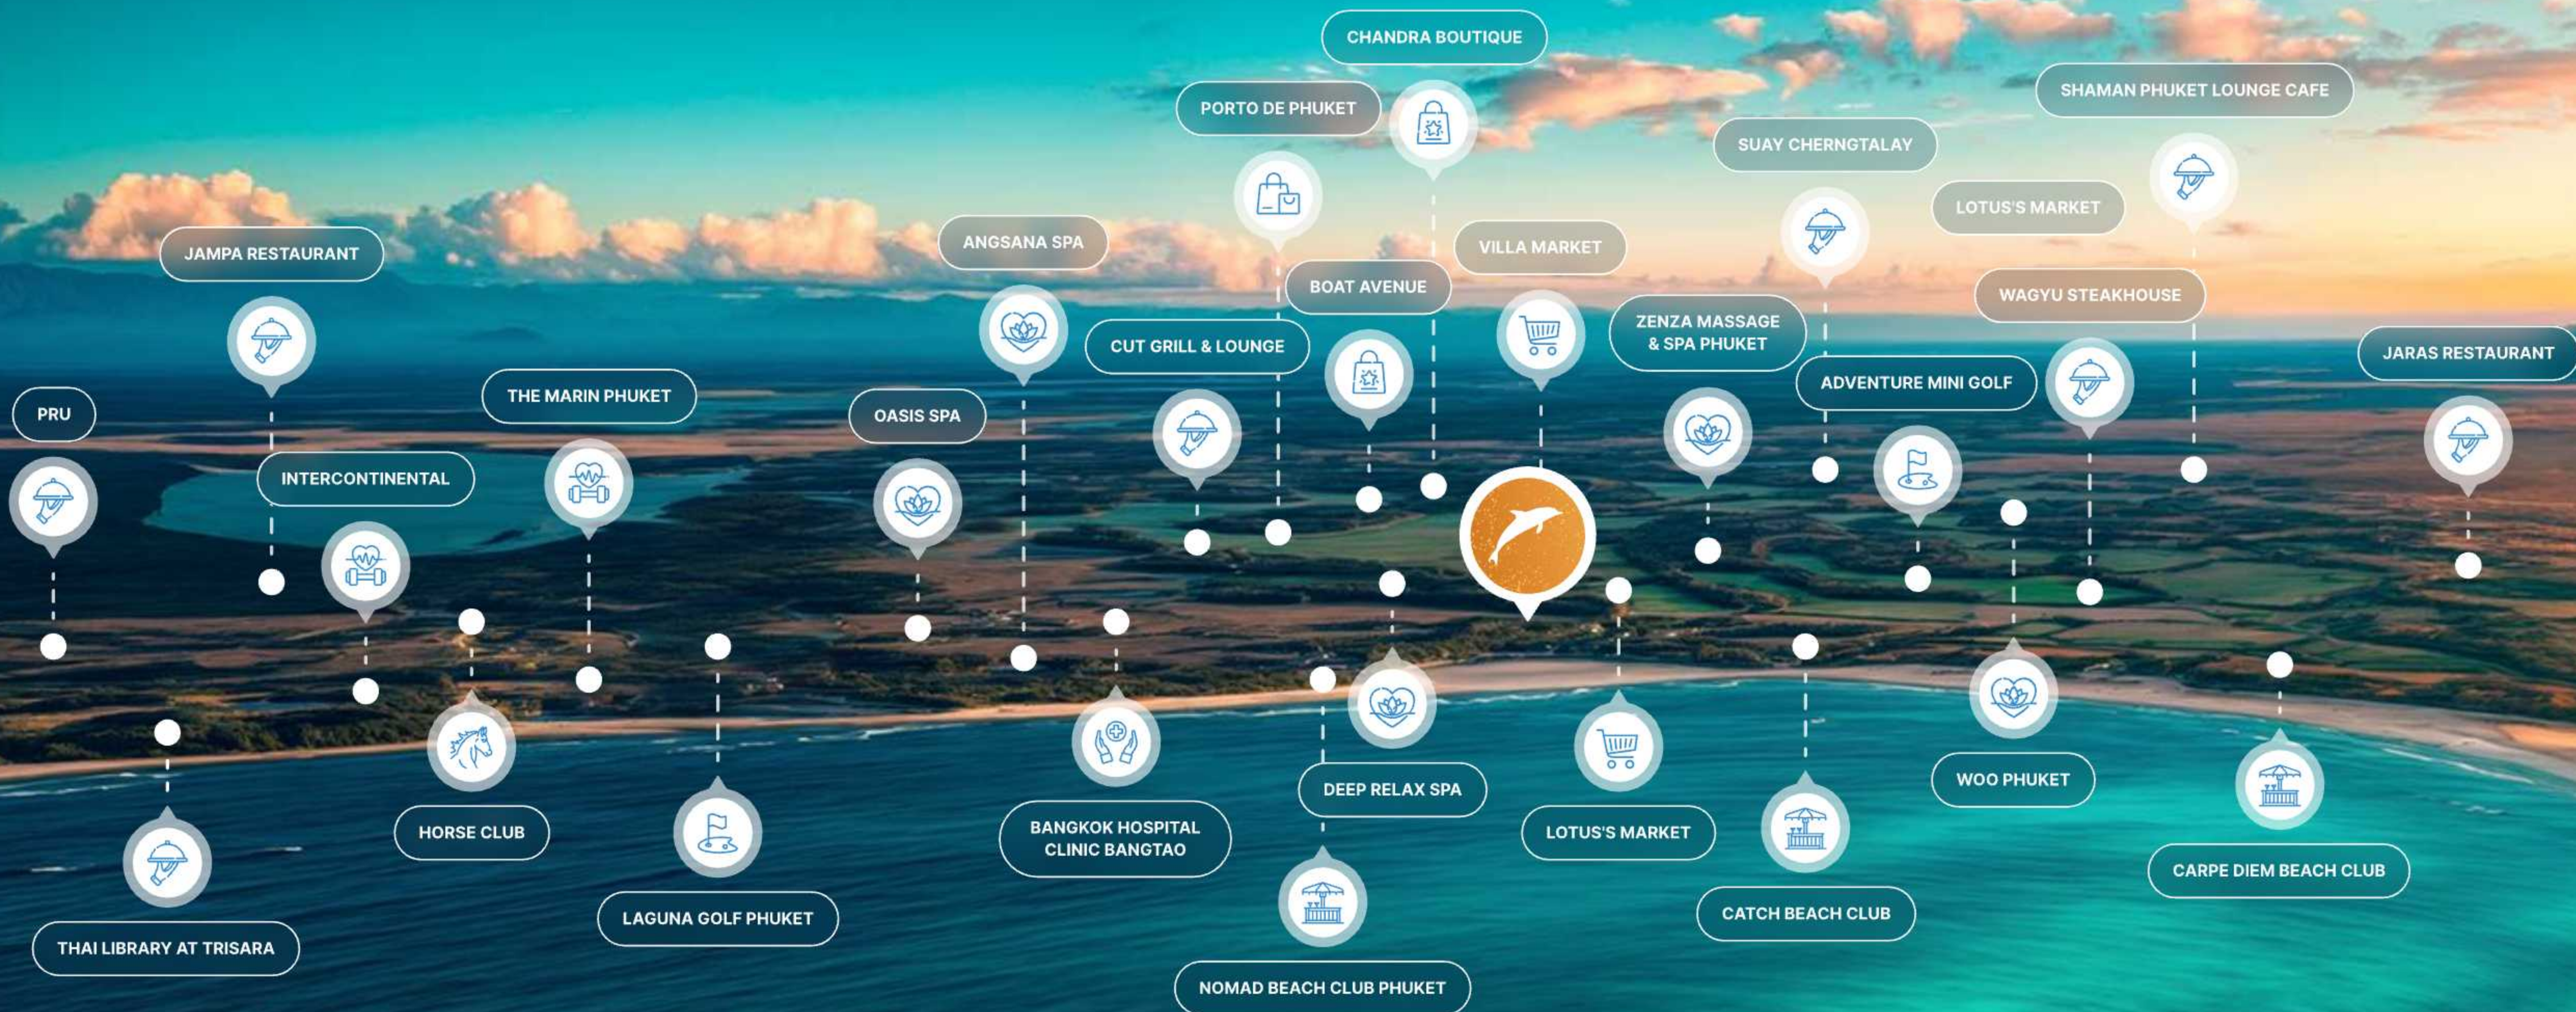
CHANDRA BOUTIQUE
PORTO DE PHUKET
SHAMAN PHUKET LOUNGE CAFE
SUAY CHERNGTALAY
LOTUS'S MARKET
JAMPA RESTAURANT
ANGSANA SPA
VILLA MARKET
BOAT AVENUE
WAGYU STEAKHOUSE
ZENZA MASSAGE & SPA PHUKET
CUT GRILL & LOUNGE
JARAS RESTAURANT
ADVENTURE MINI GOLF
PRU
THE MARIN PHUKET
OASIS SPA
INTERCONTINENTAL
HORSE CLUB
BANGKOK HOSPITAL CLINIC BANGTAO
DEEP RELAX SPA
LOTUS'S MARKET
WOO PHUKET
CARPE DIEM BEACH CLUB
CATCH BEACH CLUB
LAGUNA GOLF PHUKET
THAI LIBRARY AT TRISARA
NOMAD BEACH CLUB PHUKET